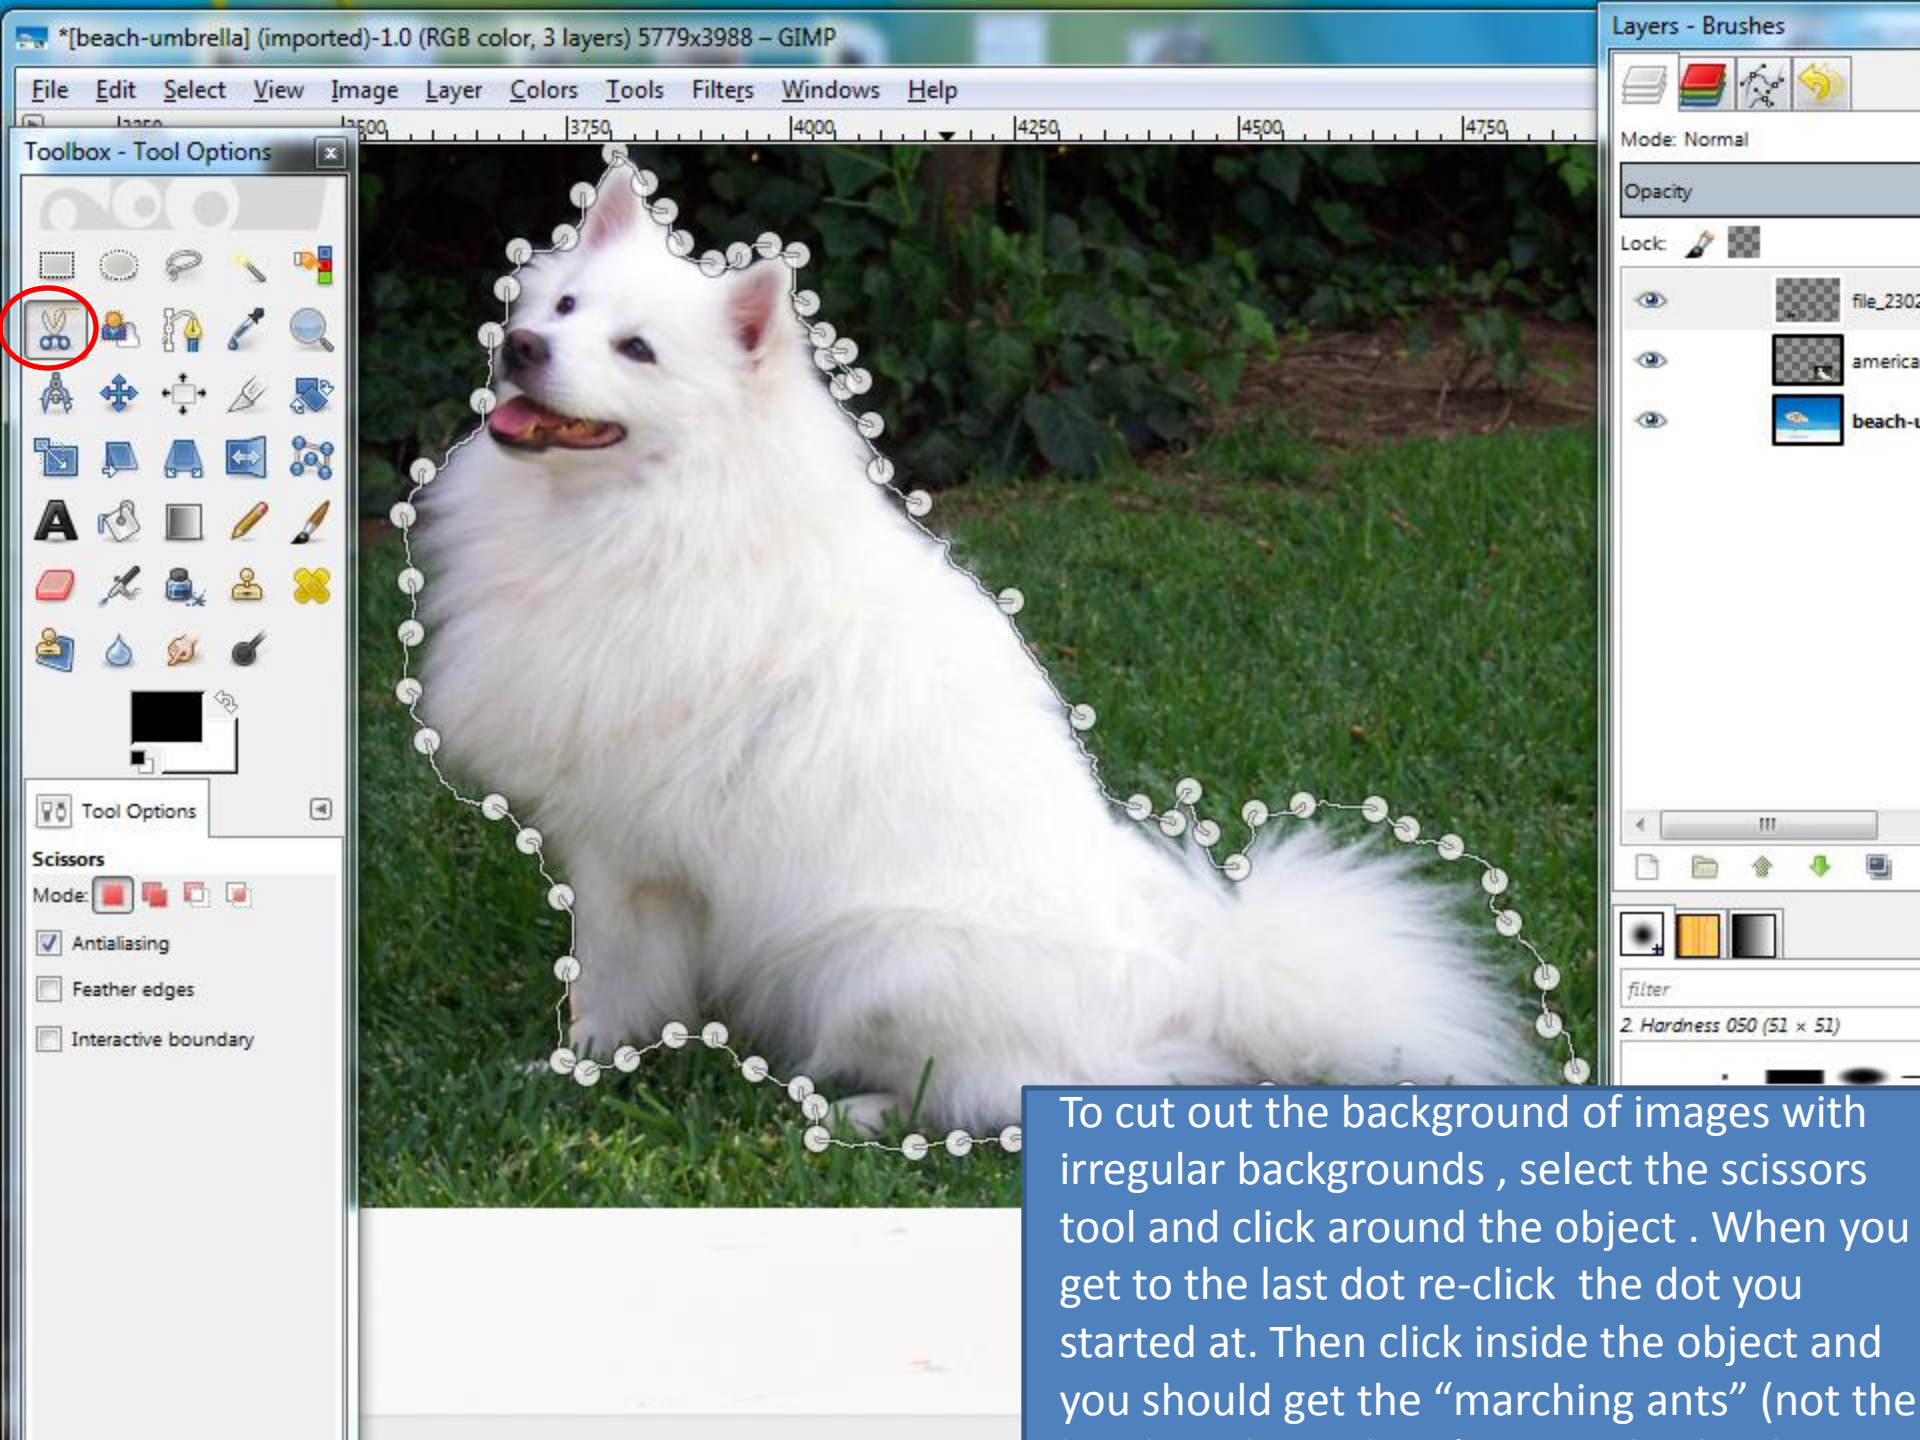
*[beach-umbrella] (imported)-1.0 (RGB color, 3 layers) 5779x3988 – GIMP

File Edit Select View Image Layer Colors Tools Filters Windows Help

3500 3750 4000 4250 4500 4750

Toolbox - Tool Options

Tool Options

Scissors

Mode:

Antialiasing

Feather edges

Interactive boundary

Layers - Brushes

Mode: Normal

Opacity

Lock:

file_2302

america

beach-u

filter

2. Hardness 050 (51 × 51)

To cut out the background of images with irregular backgrounds , select the scissors tool and click around the object . When you get to the last dot re-click the dot you started at. Then click inside the object and you should get the “marching ants” (not the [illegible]